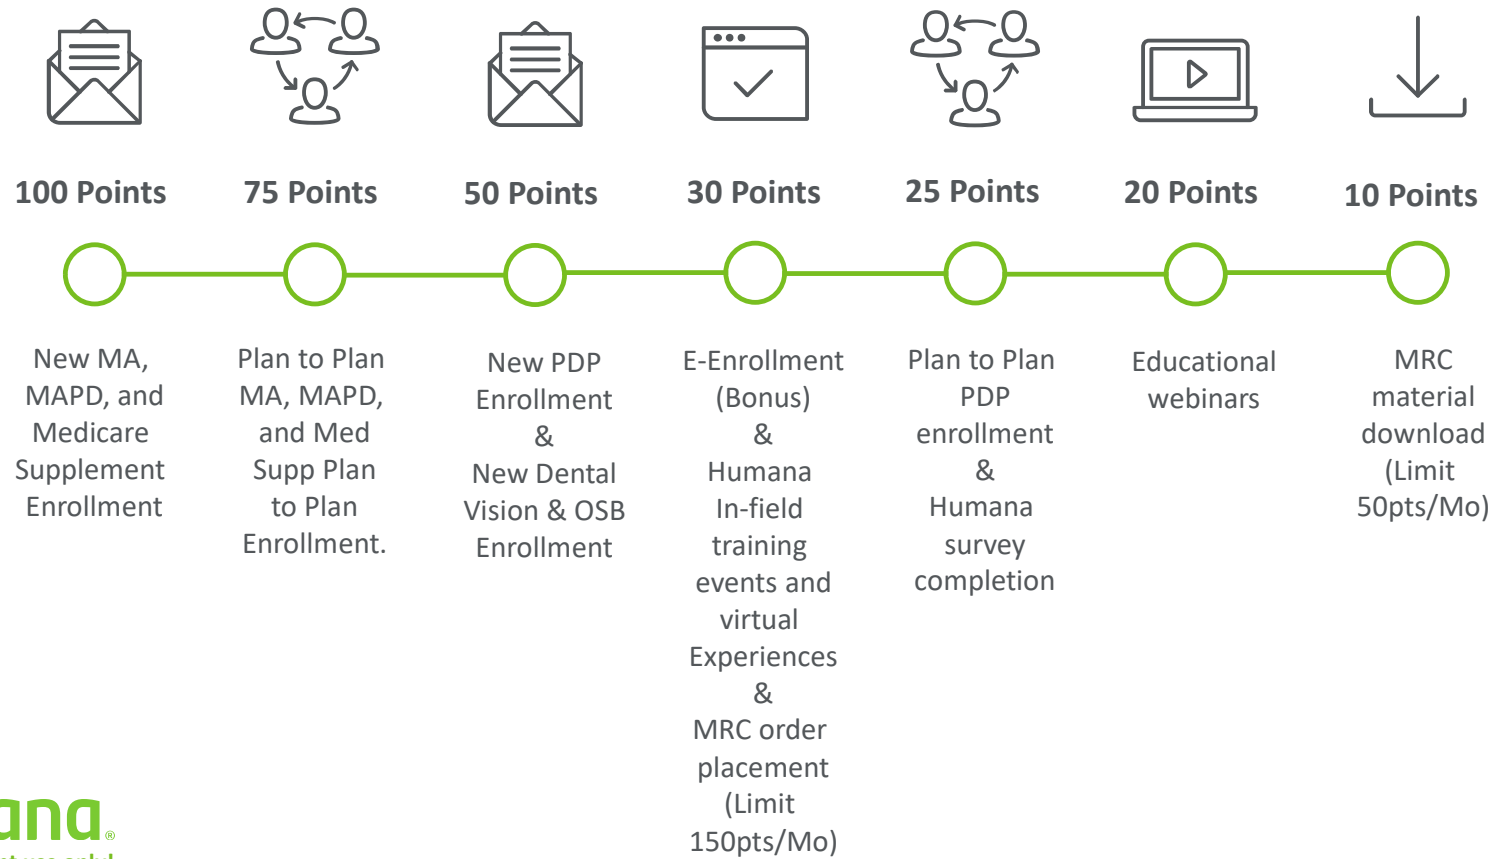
100 Points

New MA, MAPD, and Medicare Supplement Enrollment

75 Points

Plan to Plan MA, MAPD, and Med Supp Plan to Plan Enrollment.

50 Points

New PDP Enrollment & New Dental Vision & OSB Enrollment

30 Points

E-Enrollment (Bonus) & Humana In-field training events and virtual Experiences & MRC order placement (Limit 150pts/Mo)

25 Points

Plan to Plan PDP enrollment & Humana survey completion

20 Points

Educational webinars

10 Points

MRC material download (Limit 50pts/Mo)

ana®

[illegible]